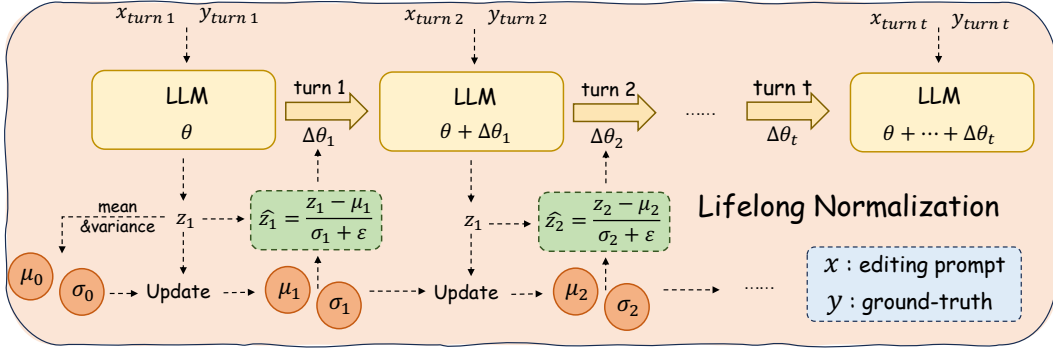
$x_{turn\ 1}$ $y_{turn\ 1}$

$x_{turn\ 2}$ $y_{turn\ 2}$

$x_{turn\ t}$ $y_{turn\ t}$

LLM
$\theta$

turn 1
$\Delta\theta_1$

LLM
$\theta + \Delta\theta_1$

turn 2
$\Delta\theta_2$

......

turn t
$\Delta\theta_t$

LLM
$\theta + \cdots + \Delta\theta_t$

mean
&variance

$z_1$

$\widehat{z_1} = \frac{z_1 - \mu_1}{\sigma_1 + \varepsilon}$

$z_1$

$\widehat{z_2} = \frac{z_2 - \mu_2}{\sigma_2 + \varepsilon}$

Lifelong Normalization

$\mu_0$ $\sigma_0$ Update $\mu_1$ $\sigma_1$ Update $\mu_2$ $\sigma_2$ ......

$x$ : editing prompt
$y$ : ground-truth